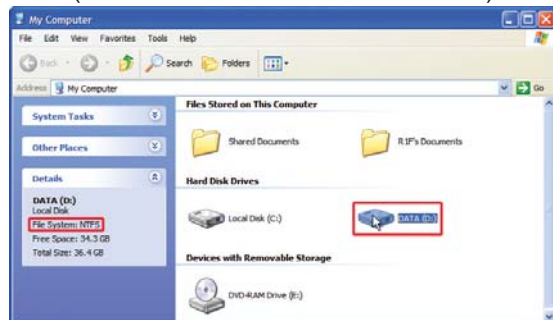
My Computer

File Edit View Favorites Tools Help

Back Search Folders

Address My Computer Go

System Tasks

Other Places

Details

DATA (D:)
Local Disk
File System: NTFS
Free Space: 34.3 GB
Total Size: 36.4 GB

Files Stored on This Computer

Shared Documents

RJF's Documents

Hard Disk Drives

Local Disk (C:)

DATA (D:)

Devices with Removable Storage

DVD-RAM Drive (E:)